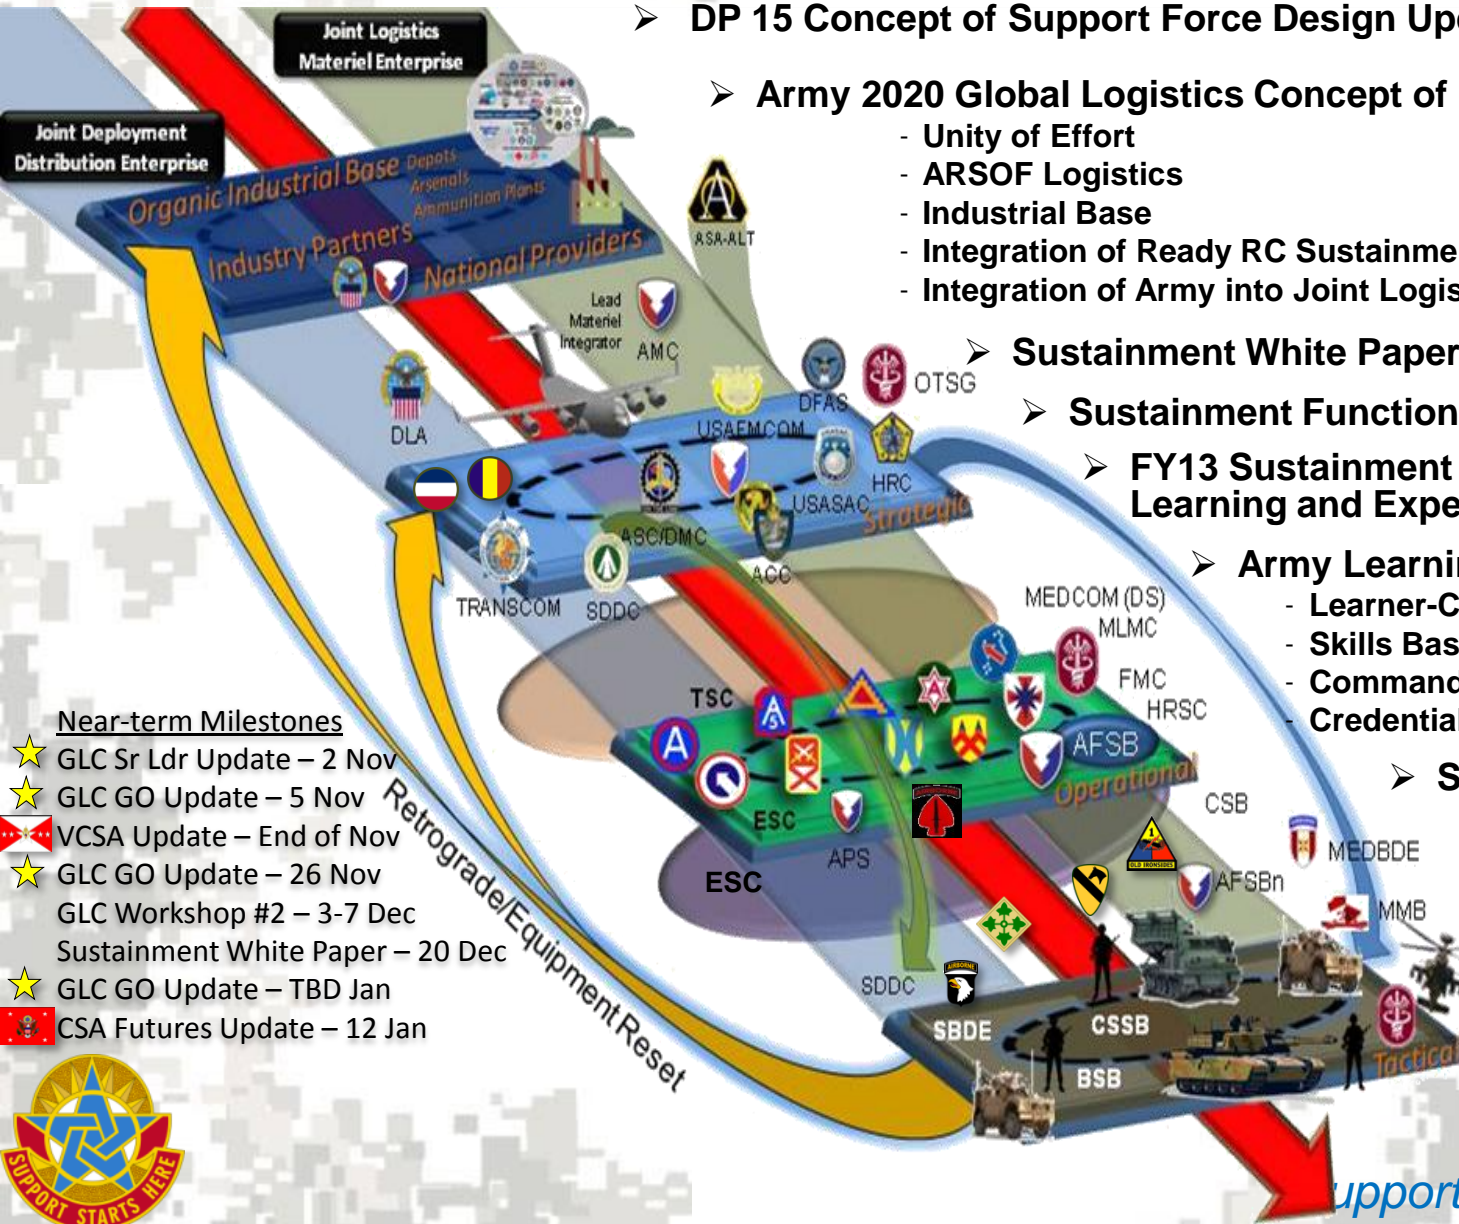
➢ DP 15 Concept of Support Force Design Up

➢ Army 2020 Global Logistics Concept of
- Unity of Effort
- ARSOF Logistics
- Industrial Base
- Integration of Ready RC Sustainme
- Integration of Army into Joint Logis

➢ Sustainment White Paper

➢ Sustainment Function

➢ FY13 Sustainment Learning and Expe

➢ Army Learnin
- Learner-C
- Skills Bas
- Command
- Credential

➢ S

Joint Logistics Materiel Enterprise

Joint Deployment Distribution Enterprise

Organic Industrial Base Depots Arsenals Ammunition Plants

Industry Partners

National Providers

ASA-ALT

Lead Materiel Integrator

AMC

DLA

DFAS

OTSG

USAFMCOM

HRC

USASAC

Strategic

ASC/DMC

ACC

TRANSCOM

SDDC

MEDCOM (DS)

MLMC

FMC

HRSC

TSC

AFSB

Operational

ESC

APS

ESC

CSB

MEDBDE

AFSBn

MMB

SDDC

SBDE

CSSB

BSB

Tactical

Retrograde/Equipment Reset

Near-term Milestones
GLC Sr Ldr Update – 2 Nov
GLC GO Update – 5 Nov
VCSA Update – End of Nov
GLC GO Update – 26 Nov
GLC Workshop #2 – 3-7 Dec
Sustainment White Paper – 20 Dec
GLC GO Update – TBD Jan
CSA Futures Update – 12 Jan

SUPPORT STARTS HERE

upport